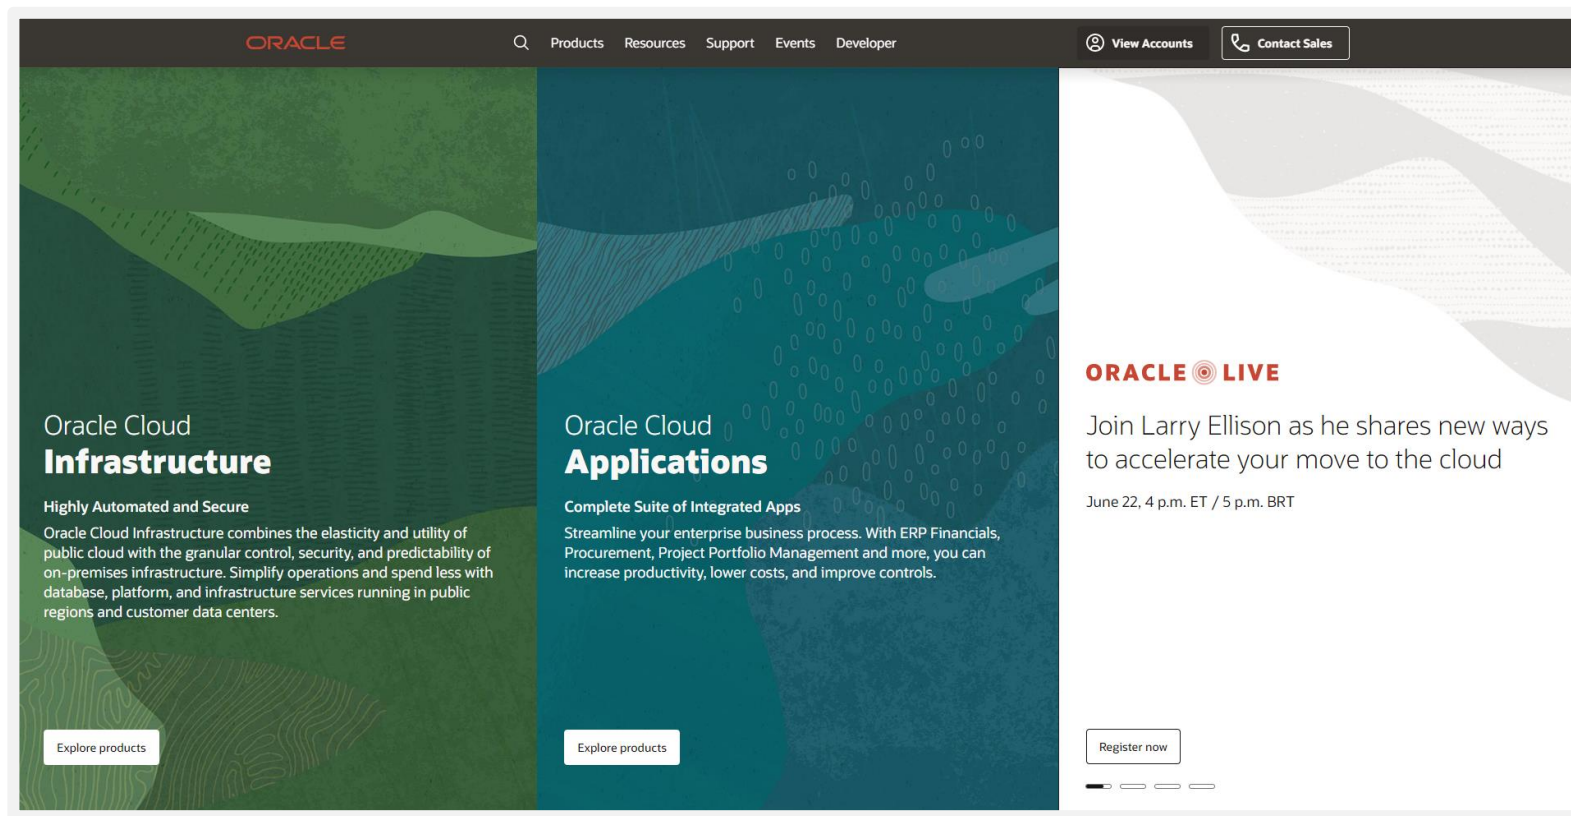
ORACLE

Products Resources Support Events Developer

View Accounts

Contact Sales

Oracle Cloud
Infrastructure

Highly Automated and Secure

Oracle Cloud Infrastructure combines the elasticity and utility of public cloud with the granular control, security, and predictability of on-premises infrastructure. Simplify operations and spend less with database, platform, and infrastructure services running in public regions and customer data centers.

Explore products

Oracle Cloud
Applications

Complete Suite of Integrated Apps

Streamline your enterprise business process. With ERP Financials, Procurement, Project Portfolio Management and more, you can increase productivity, lower costs, and improve controls.

Explore products

ORACLE LIVE

Join Larry Ellison as he shares new ways to accelerate your move to the cloud

June 22, 4 p.m. ET / 5 p.m. BRT

Register now